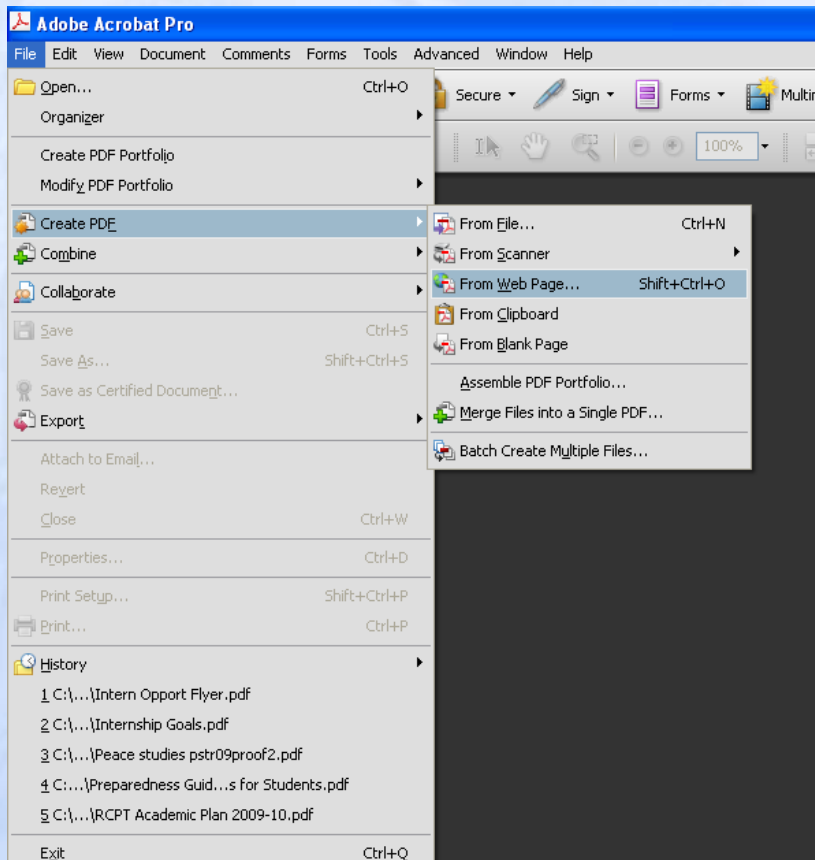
Adobe Acrobat Pro

File Edit View Document Comments Forms Tools Advanced Window Help

Secure Sign Forms Multi

100%

Open... Ctrl+O
Organizer
Create PDF Portfolio
Modify PDF Portfolio
Create PDF
Combine
Collaborate
Save Ctrl+S
Save As... Shift+Ctrl+S
Save as Certified Document...
Export
Attach to Email...
Revert
Close Ctrl+W
Properties... Ctrl+D
Print Setup... Shift+Ctrl+P
Print... Ctrl+P
History
1 C:\...\Intern Opport Flyer.pdf
2 C:\...\Internship Goals.pdf
3 C:\...\Peace studies pstr09proof2.pdf
4 C:...\Preparedness Guid...s for Students.pdf
5 C:\...\RCPT Academic Plan 2009-10.pdf
Exit Ctrl+Q

From File... Ctrl+N
From Scanner
From Web Page... Shift+Ctrl+O
From Clipboard
From Blank Page
Assemble PDF Portfolio...
Merge Files into a Single PDF...
Batch Create Multiple Files...